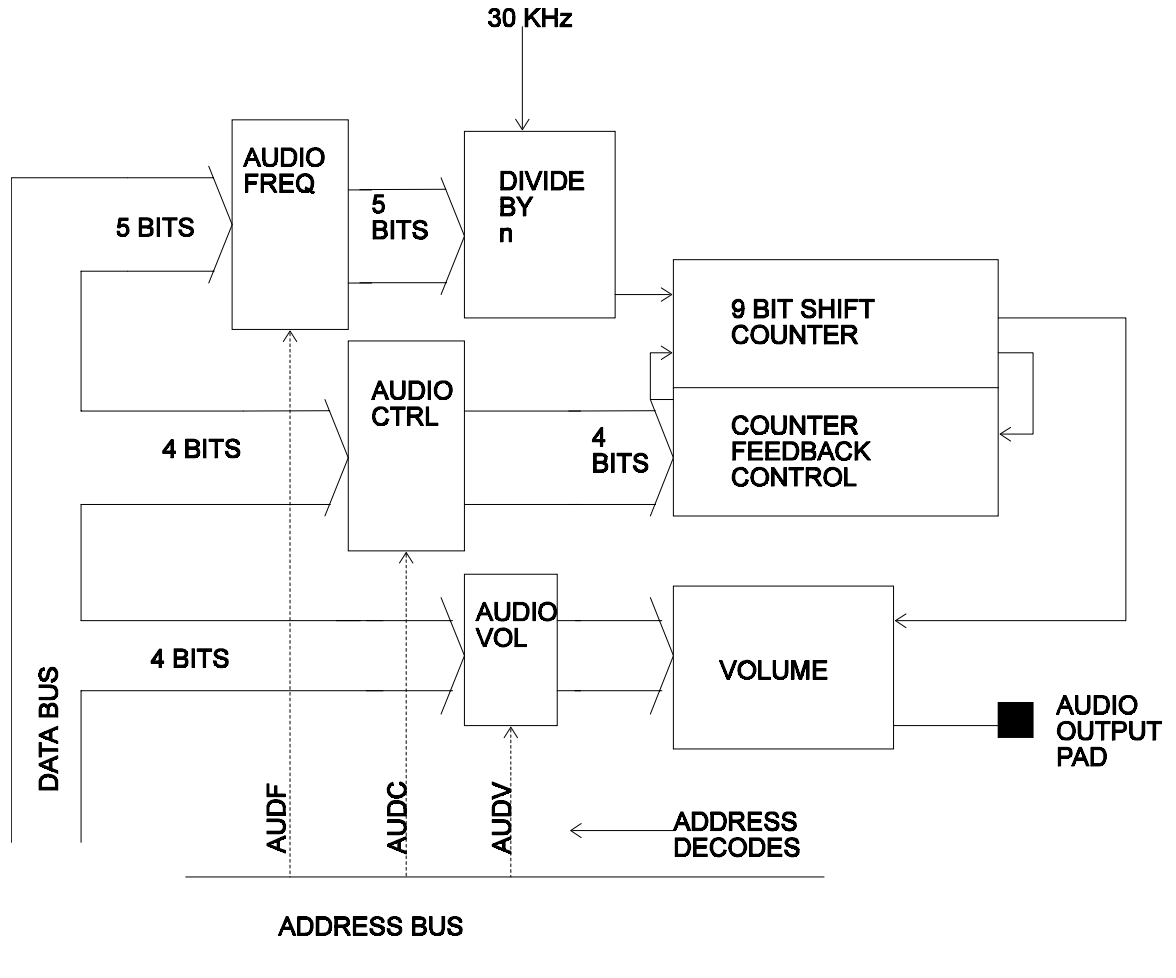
30 KHz

AUDIO FREQ

5 BITS

5 BITS

DIVIDE BY n

9 BIT SHIFT COUNTER

AUDIO CTRL

4 BITS

4 BITS

COUNTER FEEDBACK CONTROL

AUDIO VOL

4 BITS

VOLUME

AUDIO OUTPUT PAD

DATA BUS

AUDF

AUDC

AUDV

ADDRESS DECODES

ADDRESS BUS